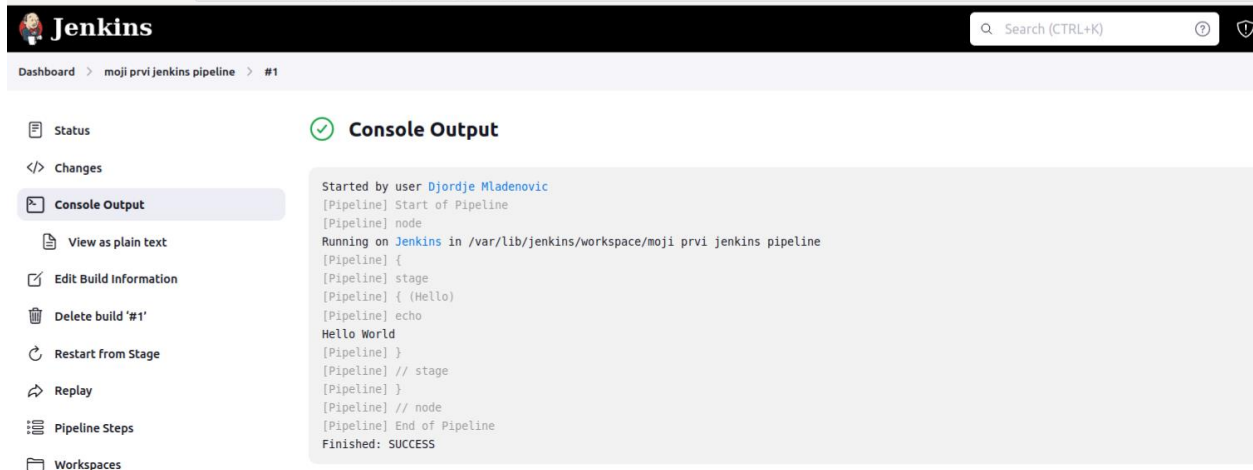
Jenkins

Search (CTRL+K)

Dashboard > moji prvi jenkins pipeline > #1

Status

Changes

Console Output

View as plain text

Edit Build Information

Delete build '#1'

Restart from Stage

Replay

Pipeline Steps

Workspaces

Console Output

Started by user Djordje Mladenovic
[Pipeline] Start of Pipeline
[Pipeline] node
Running on Jenkins in /var/lib/jenkins/workspace/moji prvi jenkins pipeline
[Pipeline] {
[Pipeline] stage
[Pipeline] { (Hello)
[Pipeline] echo
Hello World
[Pipeline] }
[Pipeline] // stage
[Pipeline] }
[Pipeline] // node
[Pipeline] End of Pipeline
Finished: SUCCESS